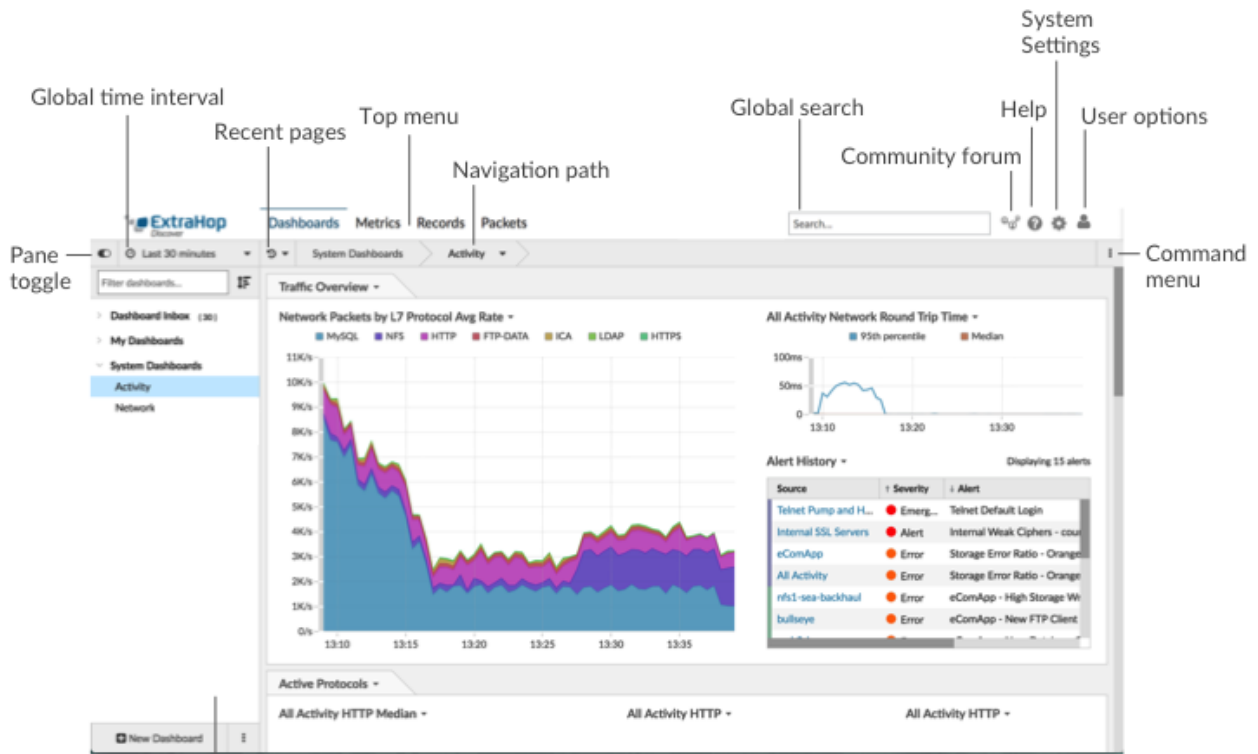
System Settings

Global time interval

Recent pages

Top menu

Global search

Help

User options

Community forum

Navigation path

ExtraHop Discover

Dashboards Metrics Records Packets

Search...

Pane toggle

Last 30 minutes

System Dashboards

Activity

Command menu

Filter dashboards...

Dashboard Inbox (30)

My Dashboards

System Dashboards

Activity

Network

Traffic Overview

Network Packets by L7 Protocol Avg Rate

MySQL NFS HTTP FTP-DATA ICA LDAP HTTPS

11K/s
10K/s
9K/s
8K/s
7K/s
6K/s
5K/s
4K/s
3K/s
2K/s
1K/s
0/s

13:10 13:15 13:20 13:25 13:30 13:35

All Activity Network Round Trip Time

95th percentile Median

100ms
50ms
0

13:10 13:20 13:30

Alert History

Displaying 15 alerts

| Source | ↑ Severity | ↓ Alert |
|---|---|---|
| Telnet Pump and H... | Emerg... | Telnet Default Login |
| Internal SSL Servers | Alert | Internal Weak Ciphers - cou |
| eComApp | Error | Storage Error Ratio - Orange |
| All Activity | Error | Storage Error Ratio - Orange |
| nfs1-sea-backhaul | Error | eComApp - High Storage W |
| bullseye | Error | eComApp - New FTP Client |
| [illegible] | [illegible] | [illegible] |

Active Protocols

All Activity HTTP Median

All Activity HTTP

All Activity HTTP

New Dashboard